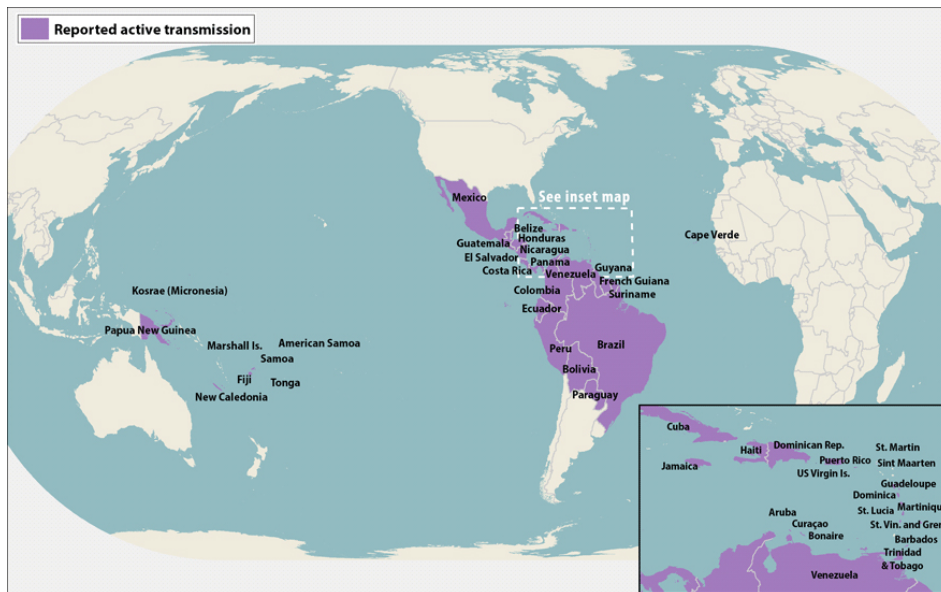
Reported active transmission

See inset map

Mexico
Belize
Honduras
Guatemala
Nicaragua
El Salvador
Panama
Costa Rica
Venezuela
Guyana
French Guiana
Suriname
Colombia
Ecuador
Peru
Brazil
Bolivia
Paraguay
Cape Verde
Kosrae (Micronesia)
Papua New Guinea
Marshall Is.
American Samoa
Samoa
Fiji
Tonga
New Caledonia

Cuba
Jamaica
Haiti
Dominican Rep.
Puerto Rico
US Virgin Is.
St. Martin
Sint Maarten
Guadeloupe
Dominica
Martiniq
St. Lucia
St. Vin. and Gre
Barbados
Aruba
Curaçao
Bonaire
Trinidad & Tobago
Venezuela